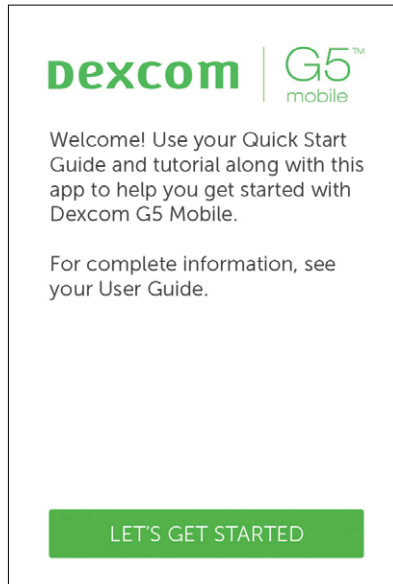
Dexcom | G5™ mobile

Welcome! Use your Quick Start Guide and tutorial along with this app to help you get started with Dexcom G5 Mobile.

For complete information, see your User Guide.

LET'S GET STARTED